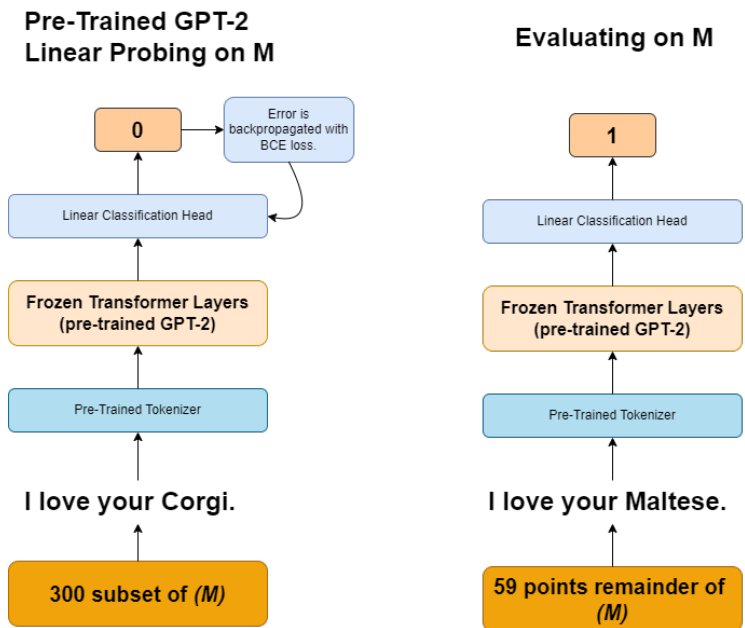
Pre-Trained GPT-2
Linear Probing on M

0

Error is backpropagated with BCE loss.

Linear Classification Head

Frozen Transformer Layers (pre-trained GPT-2)

Pre-Trained Tokenizer

I love your Corgi.

300 subset of *(M)*

Evaluating on M

1

Linear Classification Head

Frozen Transformer Layers (pre-trained GPT-2)

Pre-Trained Tokenizer

I love your Maltese.

59 points remainder of *(M)*